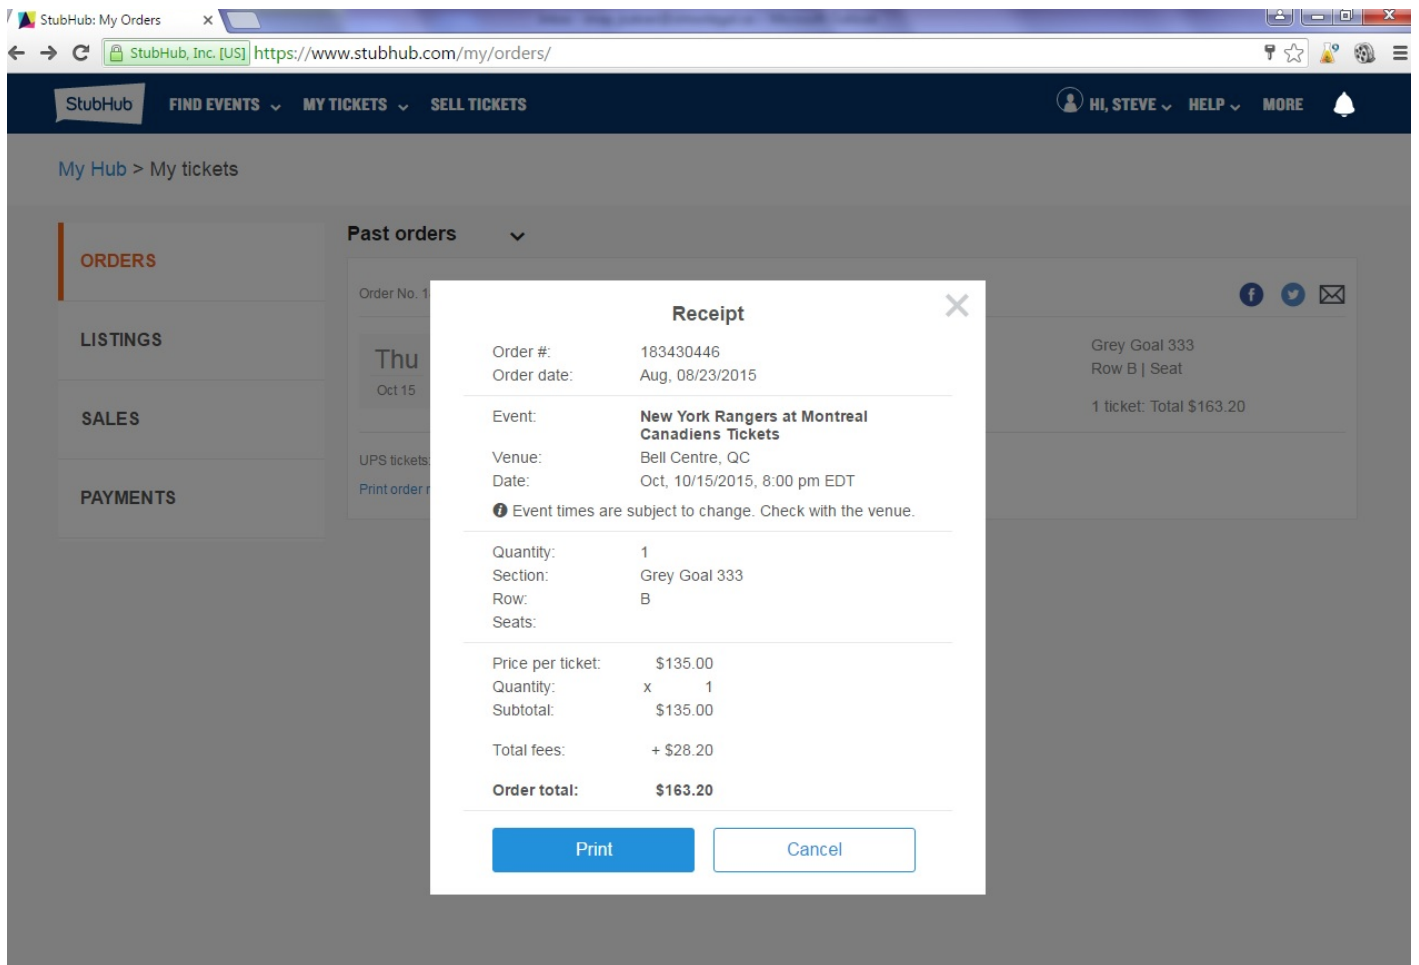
StubHub: My Orders ×

StubHub, Inc. [US] https://www.stubhub.com/my/orders/

StubHub FIND EVENTS MY TICKETS SELL TICKETS HI, STEVE HELP MORE

My Hub > My tickets

ORDERS

LISTINGS

SALES

PAYMENTS

Past orders

Order No. 1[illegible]

Thu
Oct 15

UPS tickets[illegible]

Print order r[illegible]

Grey Goal 333
Row B | Seat

1 ticket: Total $163.20

Receipt

Order #: 183430446
Order date: Aug, 08/23/2015

Event: New York Rangers at Montreal Canadiens Tickets
Venue: Bell Centre, QC
Date: Oct, 10/15/2015, 8:00 pm EDT
Event times are subject to change. Check with the venue.

Quantity: 1
Section: Grey Goal 333
Row: B
Seats:

Price per ticket: $135.00
Quantity: x 1
Subtotal: $135.00

Total fees: + $28.20

Order total: $163.20

Print

Cancel